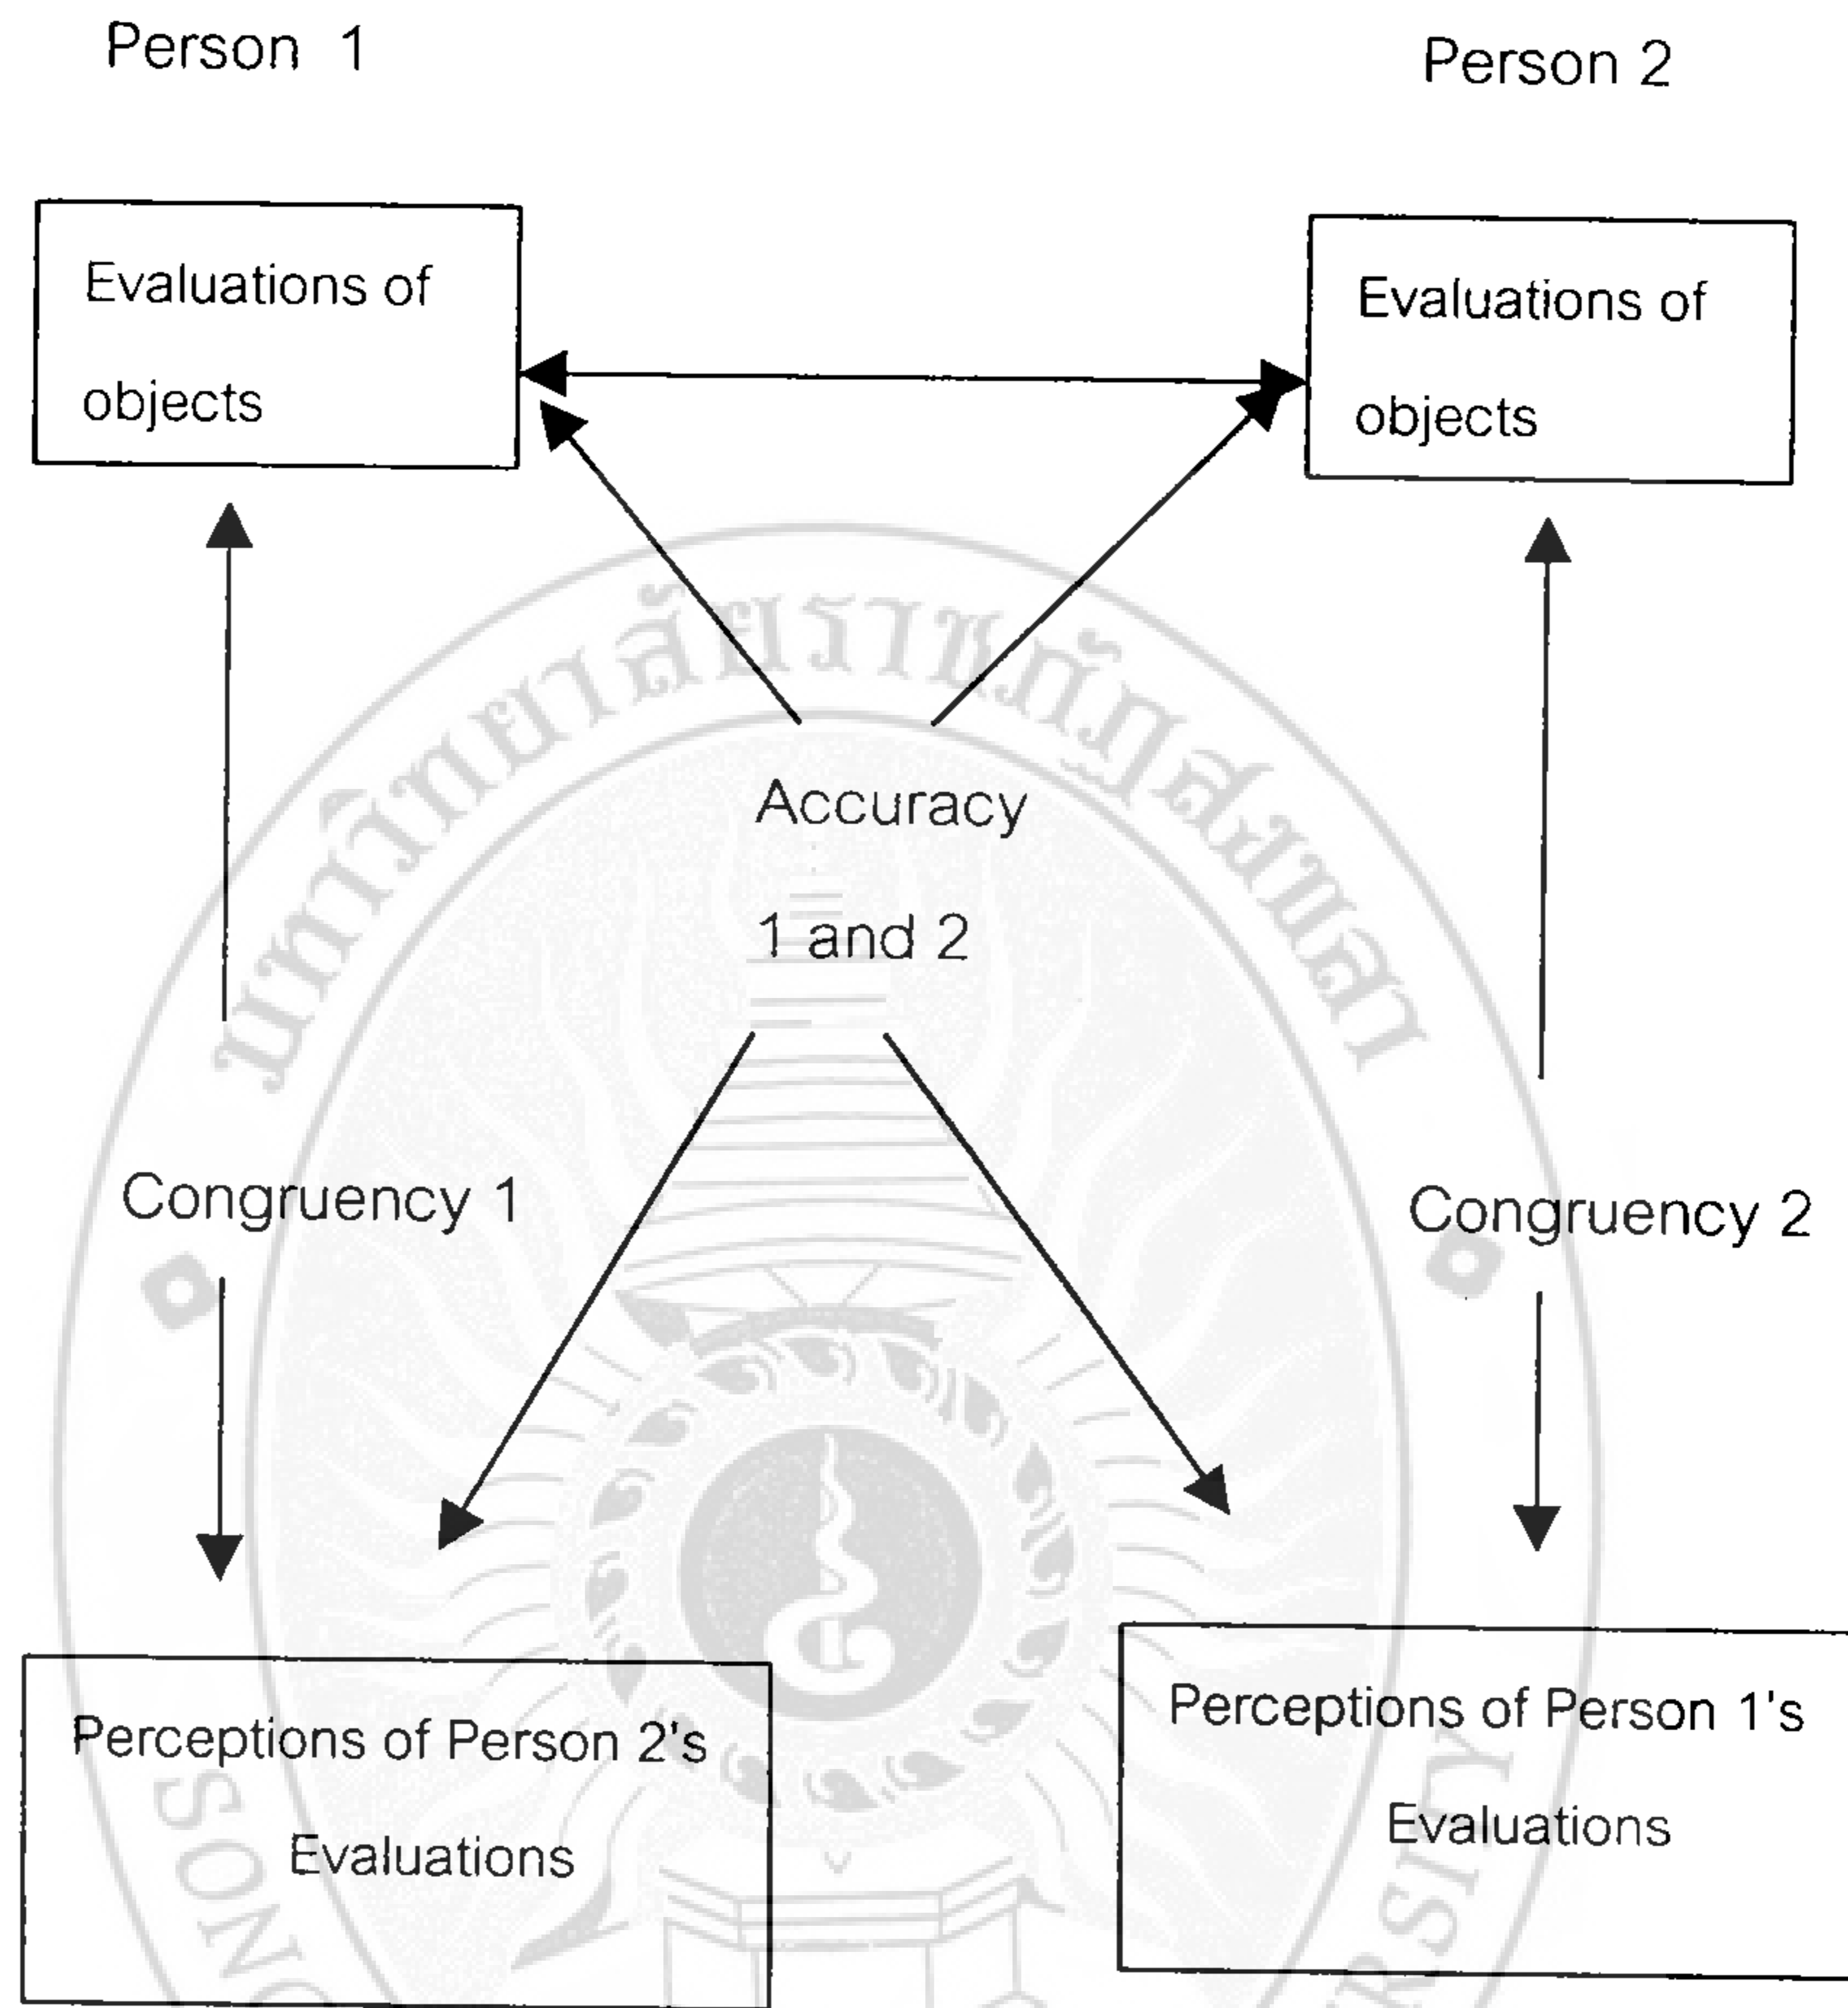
Person 1

Person 2

Evaluations of objects

Evaluations of objects

มหาวิทยาลัยราชภัฏสงขลา

Accuracy

1 and 2

Congruency 1

Congruency 2

Perceptions of Person 2's Evaluations

Perceptions of Person 1's Evaluations

SONG

SITY